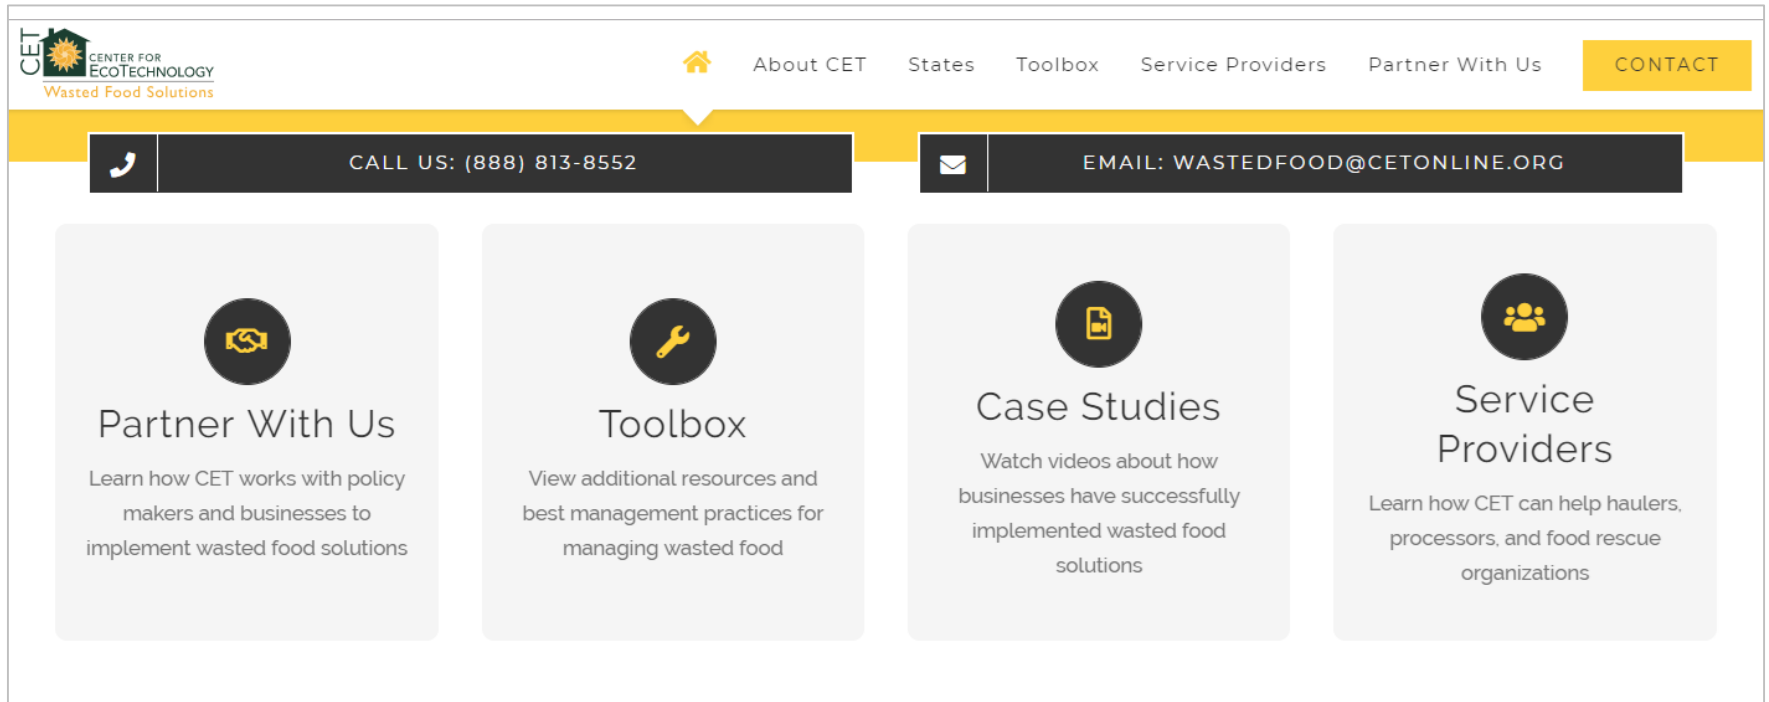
CET CENTER FOR ECOTECHNOLOGY Wasted Food Solutions

About CET States Toolbox Service Providers Partner With Us CONTACT

CALL US: (888) 813-8552

EMAIL: WASTEDFOOD@CETONLINE.ORG

Partner With Us

Learn how CET works with policy makers and businesses to implement wasted food solutions

Toolbox

View additional resources and best management practices for managing wasted food

Case Studies

Watch videos about how businesses have successfully implemented wasted food solutions

Service Providers

Learn how CET can help haulers, processors, and food rescue organizations